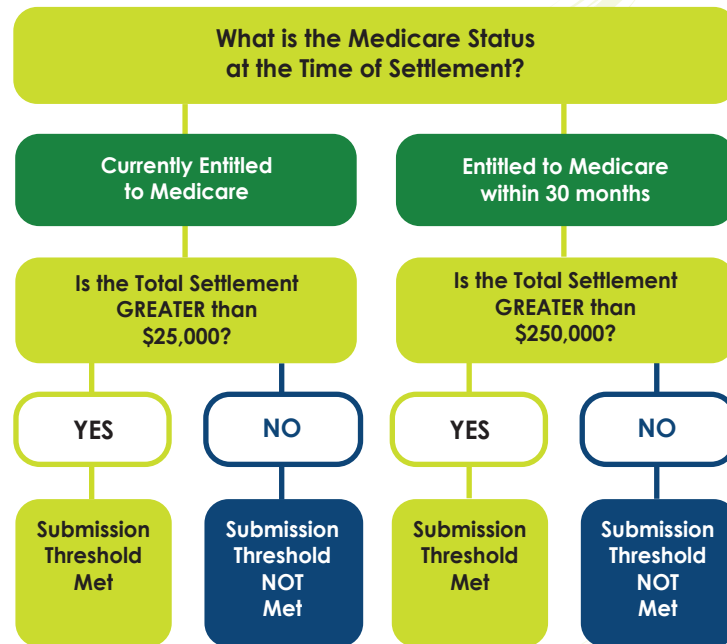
What is the Medicare Status at the Time of Settlement?

Currently Entitled to Medicare

Is the Total Settlement GREATER than \$25,000?

YES

Submission Threshold Met

NO

Submission Threshold NOT Met

Entitled to Medicare within 30 months

Is the Total Settlement GREATER than \$250,000?

YES

Submission Threshold Met

NO

Submission Threshold NOT Met